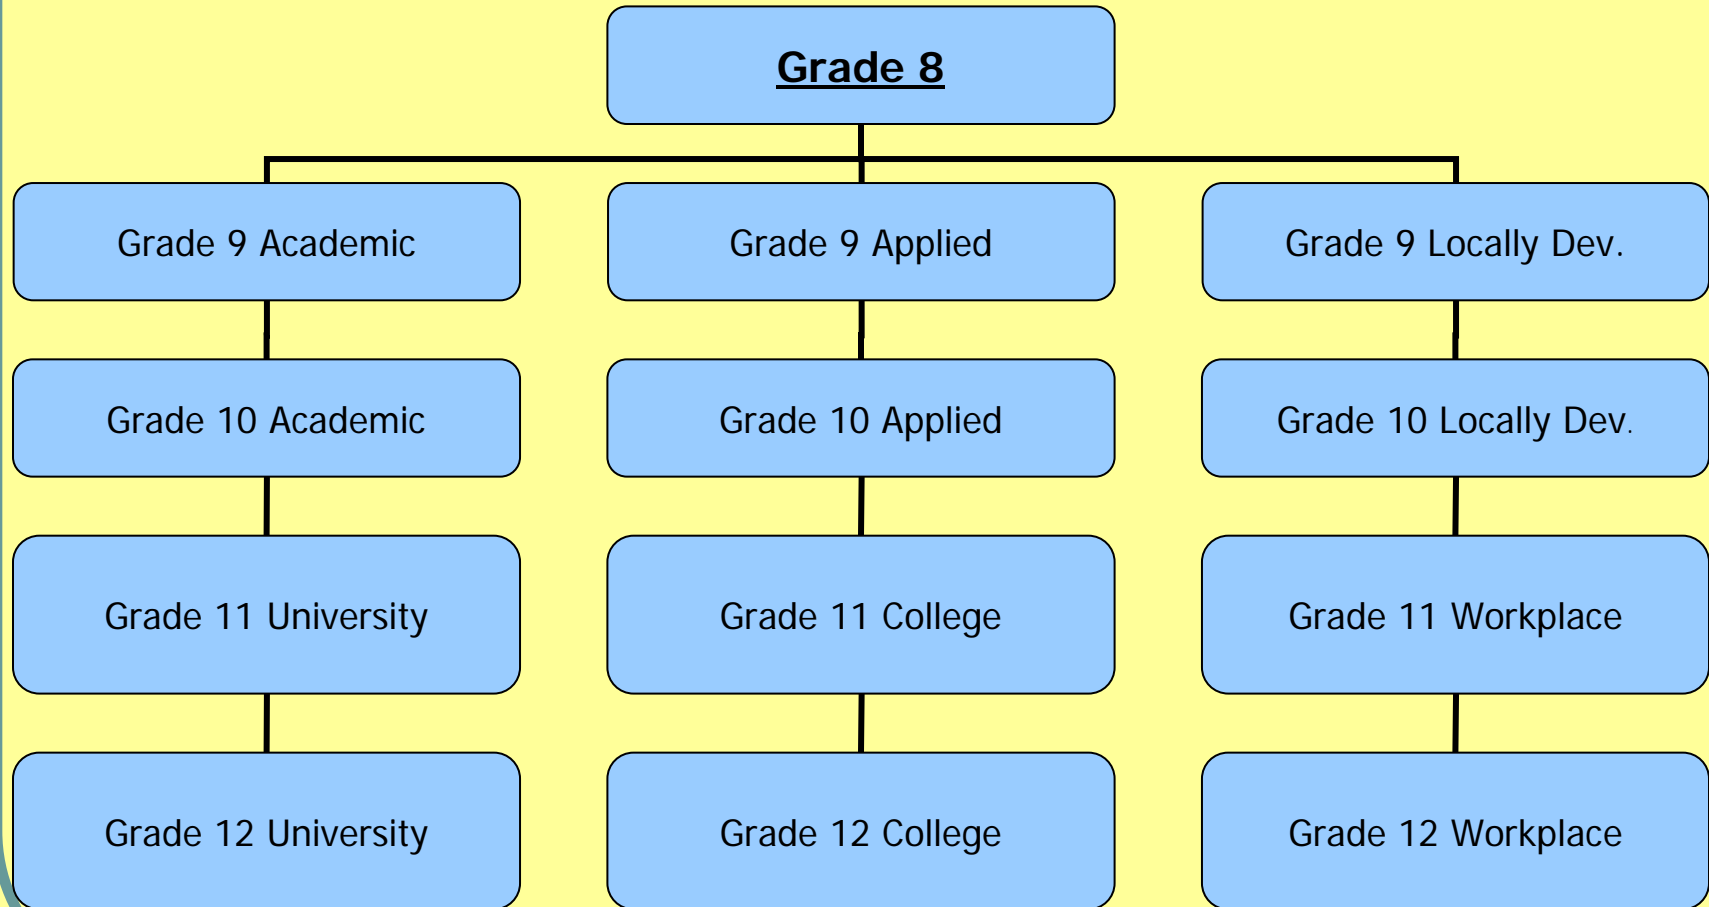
Grade 8

Grade 9 Academic

Grade 10 Academic

Grade 11 University

Grade 12 University

Grade 9 Applied

Grade 10 Applied

Grade 11 College

Grade 12 College

Grade 9 Locally Dev.

Grade 10 Locally Dev.

Grade 11 Workplace

Grade 12 Workplace